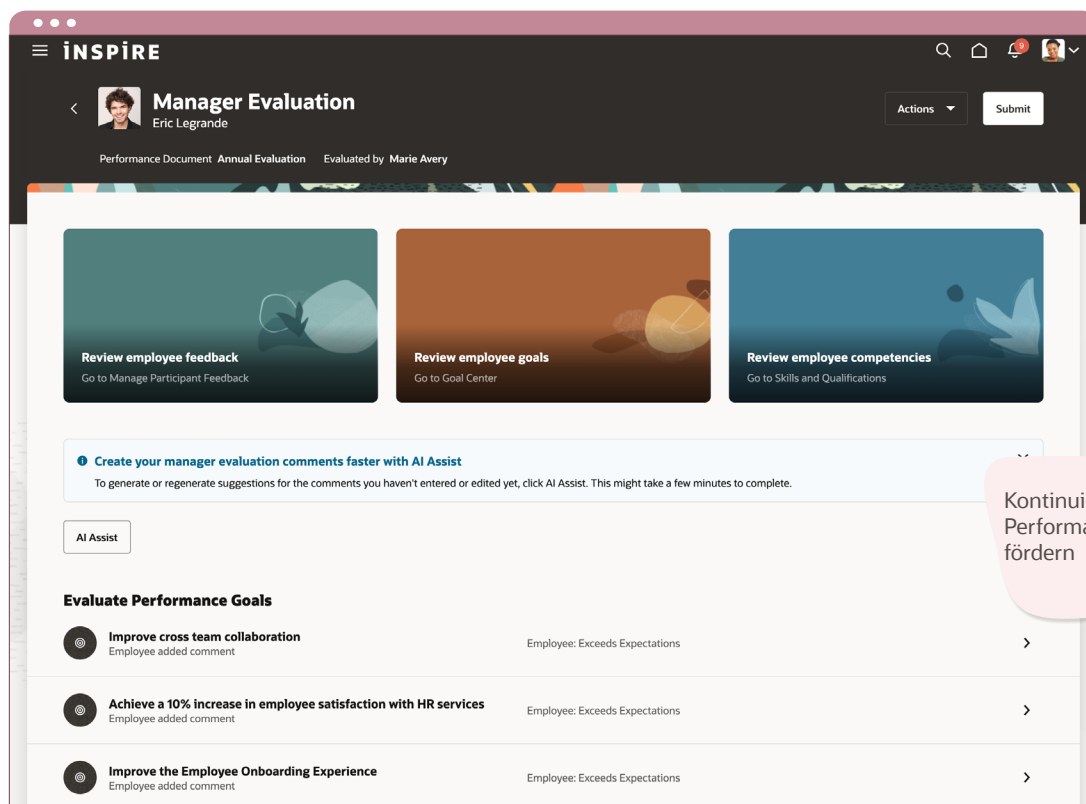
INSPIRE

9

Manager Evaluation
Eric Legrande

Actions Submit

Performance Document Annual Evaluation Evaluated by Marie Avery

Review employee feedback
Go to Manage Participant Feedback

Review employee goals
Go to Goal Center

Review employee competencies
Go to Skills and Qualifications

Create your manager evaluation comments faster with AI Assist
To generate or regenerate suggestions for the comments you haven't entered or edited yet, click AI Assist. This might take a few minutes to complete.

AI Assist

Kontinui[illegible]
Performa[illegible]
fördern

Evaluate Performance Goals

Improve cross team collaboration
Employee added comment
Employee: Exceeds Expectations

Achieve a 10% increase in employee satisfaction with HR services
Employee added comment
Employee: Exceeds Expectations

Improve the Employee Onboarding Experience
Employee added comment
Employee: Exceeds Expectations